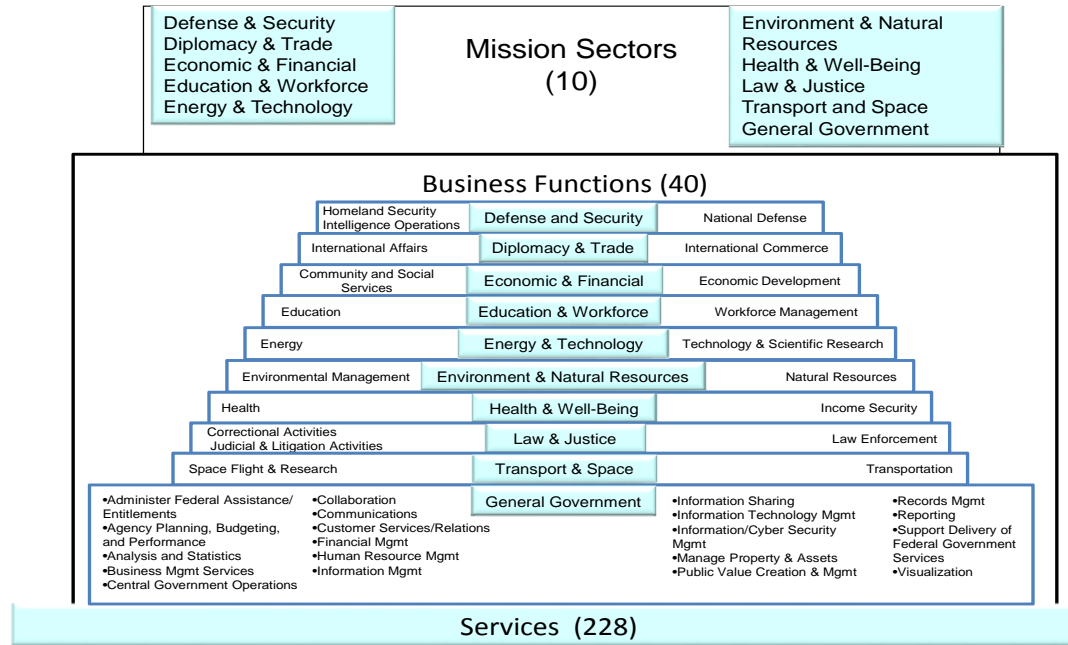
Defense & Security
Diplomacy & Trade
Economic & Financial
Education & Workforce
Energy & Technology

Mission Sectors (10)

Environment & Natural Resources
Health & Well-Being
Law & Justice
Transport and Space
General Government

Business Functions (40)

Homeland Security
Intelligence Operations
Defense and Security
National Defense

International Affairs
Diplomacy & Trade
International Commerce

Community and Social Services
Economic & Financial
Economic Development

Education
Education & Workforce
Workforce Management

Energy
Energy & Technology
Technology & Scientific Research

Environmental Management
Environment & Natural Resources
Natural Resources

Health
Health & Well-Being
Income Security

Correctional Activities
Judicial & Litigation Activities
Law & Justice
Law Enforcement

Space Flight & Research
Transport & Space
Transportation

General Government

•Administer Federal Assistance/ Entitlements
•Agency Planning, Budgeting, and Performance
•Analysis and Statistics
•Business Mgmt Services
•Central Government Operations

•Collaboration
•Communications
•Customer Services/Relations
•Financial Mgmt
•Human Resource Mgmt
•Information Mgmt

•Information Sharing
•Information Technology Mgmt
•Information/Cyber Security Mgmt
•Manage Property & Assets
•Public Value Creation & Mgmt

•Records Mgmt
•Reporting
•Support Delivery of Federal Government Services
•Visualization

Services (228)